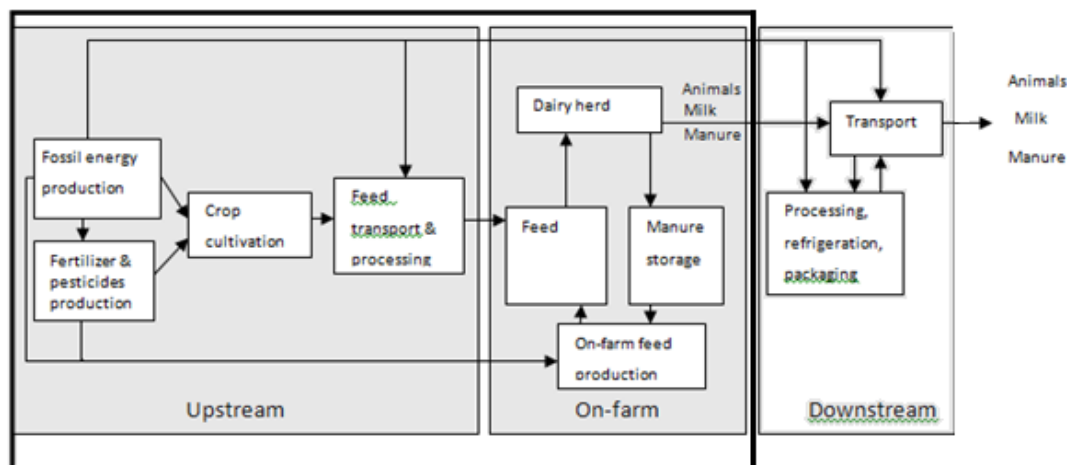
Fossil energy production

Fertilizer & pesticides production

Crop cultivation

Feed transport & processing

Upstream

Dairy herd

Animals
Milk
Manure

Feed

Manure storage

On-farm feed production

On-farm

Transport

Animals
Milk
Manure

Processing, refrigeration, packaging

Downstream